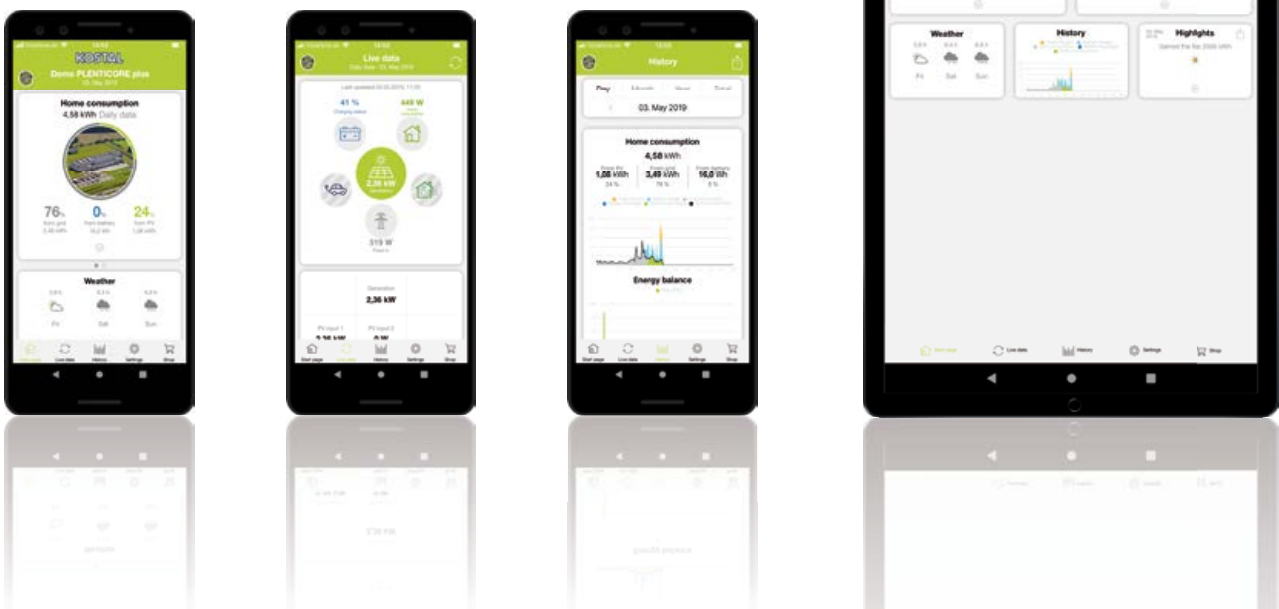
KOSTAL
Demo PLENTICORE plus
03. May 2019

Home consumption
4,58 kWh Daily data

76% From grid
0% From battery
24% From PV

Weather
Fri Sat Sun

Start page Live data History Settings Shop

Live data
Last updated 03.05.2019

41 % Charging status
449 W Home consumption
2,36 kW Generation
519 W

Generation
2,36 kW
PV input 1
PV input 2

Start page Live data History Settings Shop

History
Day Month Year Total
03. May 2019

Home consumption
4,58 kWh
From PV 1,08 kWh 24 %
From grid 3,49 kWh 76 %
From battery 16,0 Wh 0 %

Energy balance

Start page Live data History Settings Shop

Weather
Fri Sat Sun

History

Highlights

Start page Live data History Settings Shop